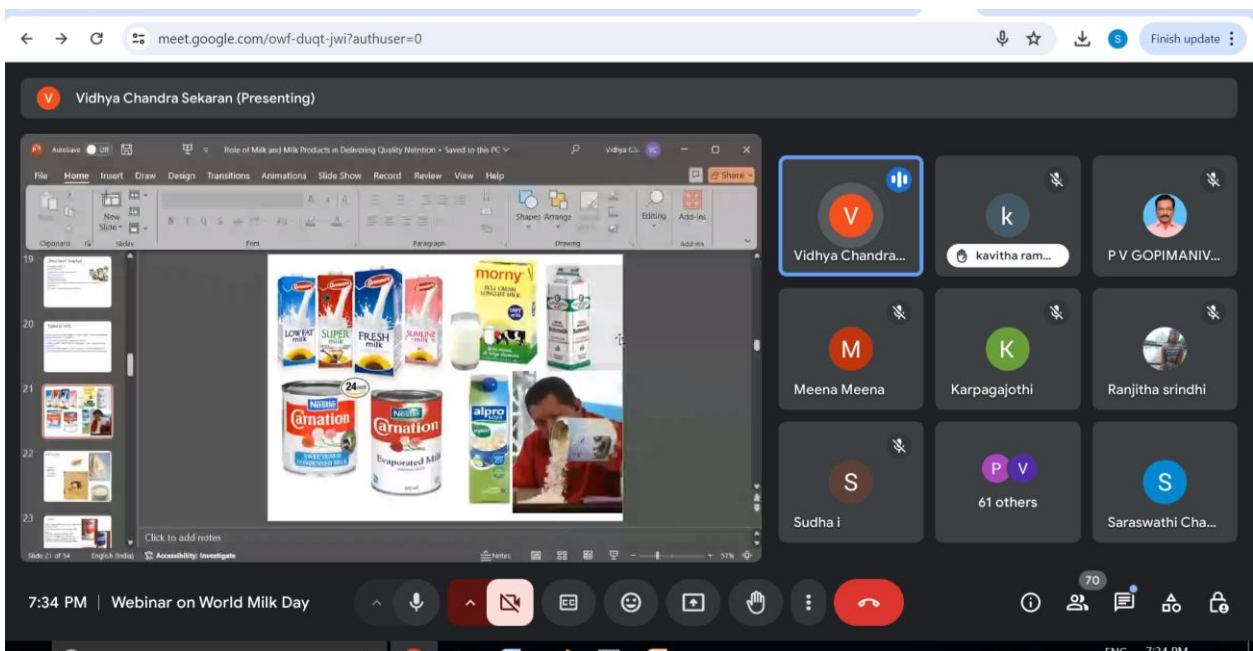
meet.google.com/owf-duqt-jwi?authuser=0

Finish update

V Vidhya Chandra Sekaran (Presenting)

AutoSave Off Role of Milk and Milk Products in Delivering Quality Nutrition • Saved to this PC Vidhya C.S. VC

File Home Insert Draw Design Transitions Animations Slide Show Record Review View Help Share

New Slide Clipboard Slides Font Paragraph Shapes Arrange Drawing Editing Add-ins Add-ins

19 20 21 22 23

LOW FAT milk SUPER milk FRESH milk SLIMLINE milk morny FULL CREAM LONGLIFE MILK 24 Nestlé Carnation SWEETENED CONDENSED MILK Nestlé Carnation Evaporated Milk alpro soya

Click to add notes

Slide 21 of 54 English (India) Accessibility: Investigate Notes 57%

V Vidhya Chandra...
k kavitha ram...
P V GOPIMANIV...
M Meena Meena
K Karpagajothi
Ranjitha srindhi
S Sudha i
P V 61 others
S Saraswathi Cha...

7:34 PM | Webinar on World Milk Day

70

ENG 7:34 PM